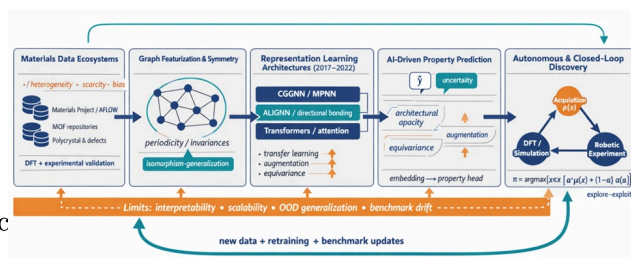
Materials Data Ecosystems

+ / heterogeneity • scarcity • bias

Materials Project / AFLOW

MOF repositories

Polycrystal & defects

DFT + experimental validation

Graph Featurization & Symmetry

periodicity / invariances

isomorphism-generalization

Representation Learning Architectures (2017–2022)

CGGNN / MPNN

ALIGNN / directional bonding

Transformers / attention

• transfer learning

• augmentation

• equivariance

AI-Driven Property Prediction

$\hat{y}$

uncertainty

architectural apacity

augmentation

equivariance

embedding ⟶ property head

Autonomous & Closed-Loop Discovery

Acquisition $\rho(x)$

DFT / Simulation

Robotic Experiment

$\pi = \text{argmax}[x \in \chi \; [\alpha \cdot \mu(x) + (1-\alpha) \cdot \alpha(a)]$

explore-exploit

Limits: interpretability • scalability • OOD generalization • benchmark drift

new data + retraining + benchmark updates

C